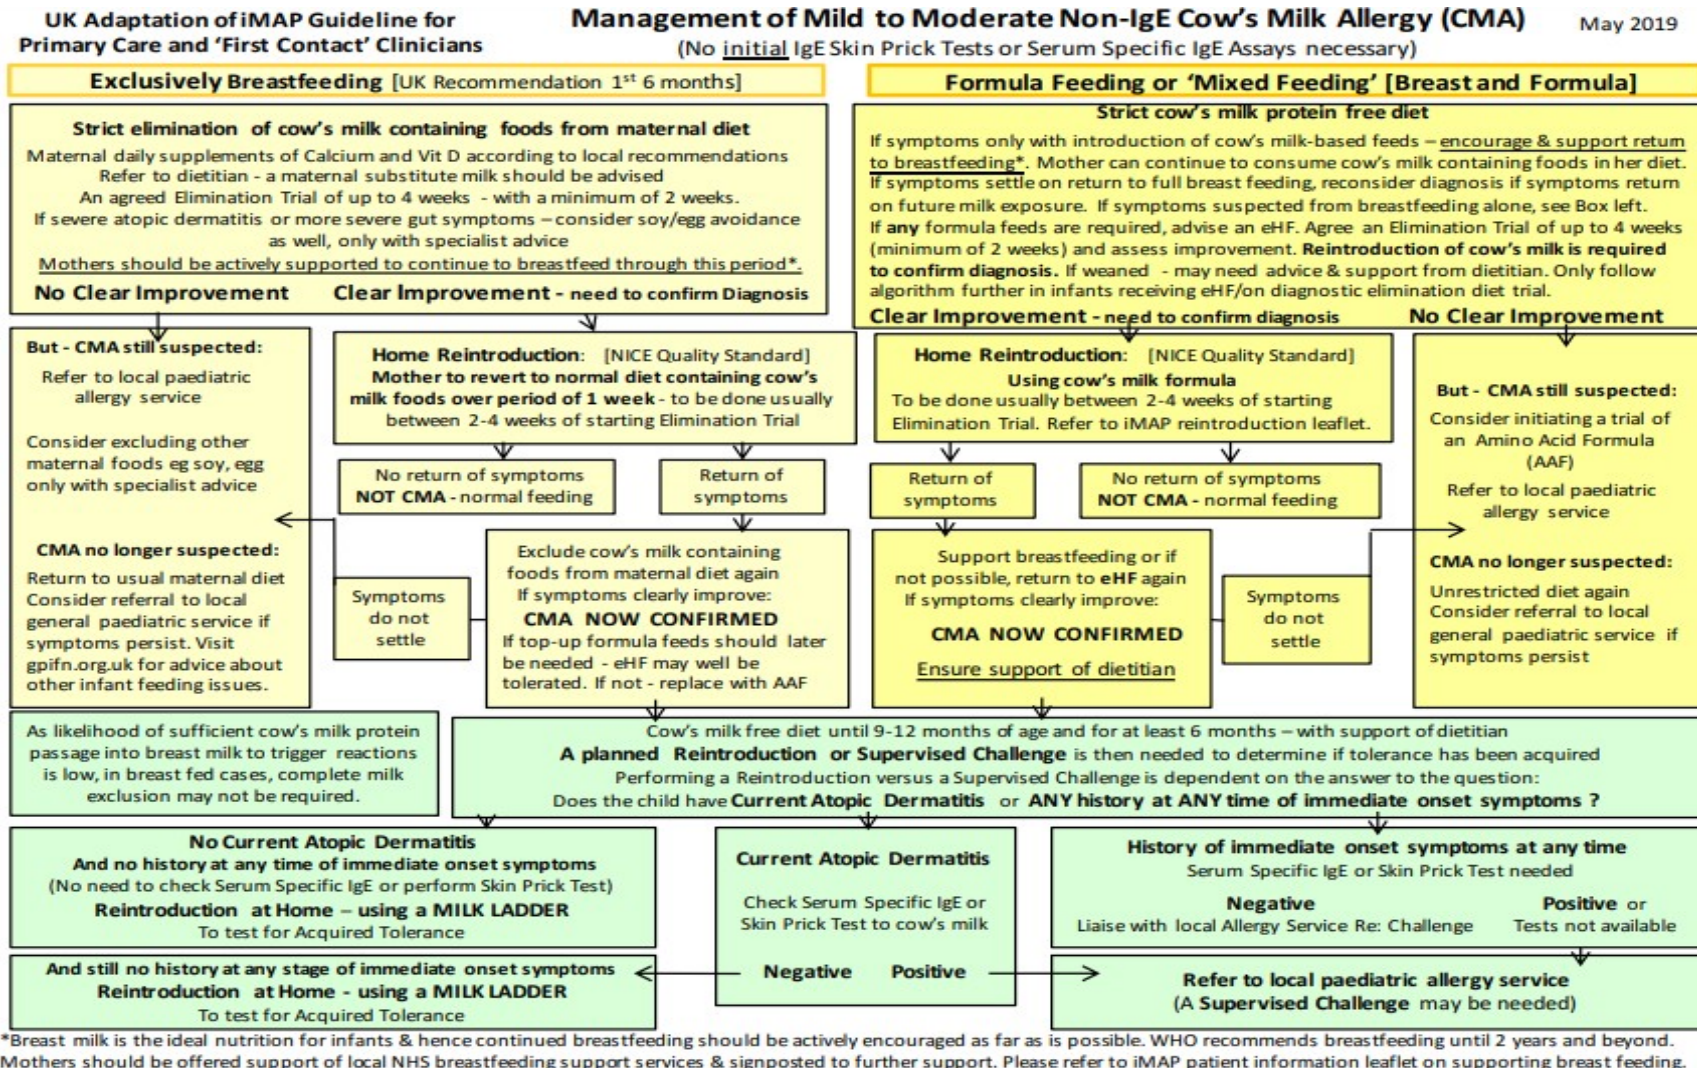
UK Adaptation of iMAP Guideline for Primary Care and 'First Contact' Clinicians

Management of Mild to Moderate Non-IgE Cow's Milk Allergy (CMA)

(No initial IgE Skin Prick Tests or Serum Specific IgE Assays necessary)

May 2019

Exclusively Breastfeeding [UK Recommendation 1$^{st}$ 6 months]

Strict elimination of cow's milk containing foods from maternal diet

Maternal daily supplements of Calcium and Vit D according to local recommendations
Refer to dietitian - a maternal substitute milk should be advised
An agreed Elimination Trial of up to 4 weeks - with a minimum of 2 weeks.
If severe atopic dermatitis or more severe gut symptoms – consider soy/egg avoidance as well, only with specialist advice
Mothers should be actively supported to continue to breastfeed through this period*.

No Clear Improvement

Clear Improvement - need to confirm Diagnosis

But - CMA still suspected:
Refer to local paediatric allergy service

Consider excluding other maternal foods eg soy, egg only with specialist advice

CMA no longer suspected:
Return to usual maternal diet
Consider referral to local general paediatric service if symptoms persist. Visit gpifn.org.uk for advice about other infant feeding issues.

Home Reintroduction: [NICE Quality Standard]
Mother to revert to normal diet containing cow's milk foods over period of 1 week - to be done usually between 2-4 weeks of starting Elimination Trial

No return of symptoms
NOT CMA - normal feeding

Return of symptoms

Symptoms do not settle

Exclude cow's milk containing foods from maternal diet again
If symptoms clearly improve:
CMA NOW CONFIRMED
If top-up formula feeds should later be needed - eHF may well be tolerated. If not - replace with AAF

Formula Feeding or 'Mixed Feeding' [Breast and Formula]

Strict cow's milk protein free diet

If symptoms only with introduction of cow's milk-based feeds – encourage & support return to breastfeeding*. Mother can continue to consume cow's milk containing foods in her diet. If symptoms settle on return to full breast feeding, reconsider diagnosis if symptoms return on future milk exposure. If symptoms suspected from breastfeeding alone, see Box left.
If any formula feeds are required, advise an eHF. Agree an Elimination Trial of up to 4 weeks (minimum of 2 weeks) and assess improvement. Reintroduction of cow's milk is required to confirm diagnosis. If weaned - may need advice & support from dietitian. Only follow algorithm further in infants receiving eHF/on diagnostic elimination diet trial.

Clear Improvement - need to confirm diagnosis

No Clear Improvement

Home Reintroduction: [NICE Quality Standard]
Using cow's milk formula
To be done usually between 2-4 weeks of starting Elimination Trial. Refer to iMAP reintroduction leaflet.

Return of symptoms

No return of symptoms
NOT CMA - normal feeding

Support breastfeeding or if not possible, return to eHF again
If symptoms clearly improve:
CMA NOW CONFIRMED
Ensure support of dietitian

Symptoms do not settle

But - CMA still suspected:
Consider initiating a trial of an Amino Acid Formula (AAF)
Refer to local paediatric allergy service

CMA no longer suspected:
Unrestricted diet again
Consider referral to local general paediatric service if symptoms persist

As likelihood of sufficient cow's milk protein passage into breast milk to trigger reactions is low, in breast fed cases, complete milk exclusion may not be required.

Cow's milk free diet until 9-12 months of age and for at least 6 months – with support of dietitian
A planned Reintroduction or Supervised Challenge is then needed to determine if tolerance has been acquired
Performing a Reintroduction versus a Supervised Challenge is dependent on the answer to the question:
Does the child have Current Atopic Dermatitis or ANY history at ANY time of immediate onset symptoms ?

No Current Atopic Dermatitis
And no history at any time of immediate onset symptoms
(No need to check Serum Specific IgE or perform Skin Prick Test)
Reintroduction at Home – using a MILK LADDER
To test for Acquired Tolerance

Current Atopic Dermatitis
Check Serum Specific IgE or Skin Prick Test to cow's milk

Negative Positive

History of immediate onset symptoms at any time
Serum Specific IgE or Skin Prick Test needed
Negative
Liaise with local Allergy Service Re: Challenge
Positive or
Tests not available

And still no history at any stage of immediate onset symptoms
Reintroduction at Home - using a MILK LADDER
To test for Acquired Tolerance

Refer to local paediatric allergy service
(A Supervised Challenge may be needed)

*Breast milk is the ideal nutrition for infants & hence continued breastfeeding should be actively encouraged as far as is possible. WHO recommends breastfeeding until 2 years and beyond. Mothers should be offered support of local NHS breastfeeding support services & signposted to further support. Please refer to iMAP patient information leaflet on supporting breast feeding.